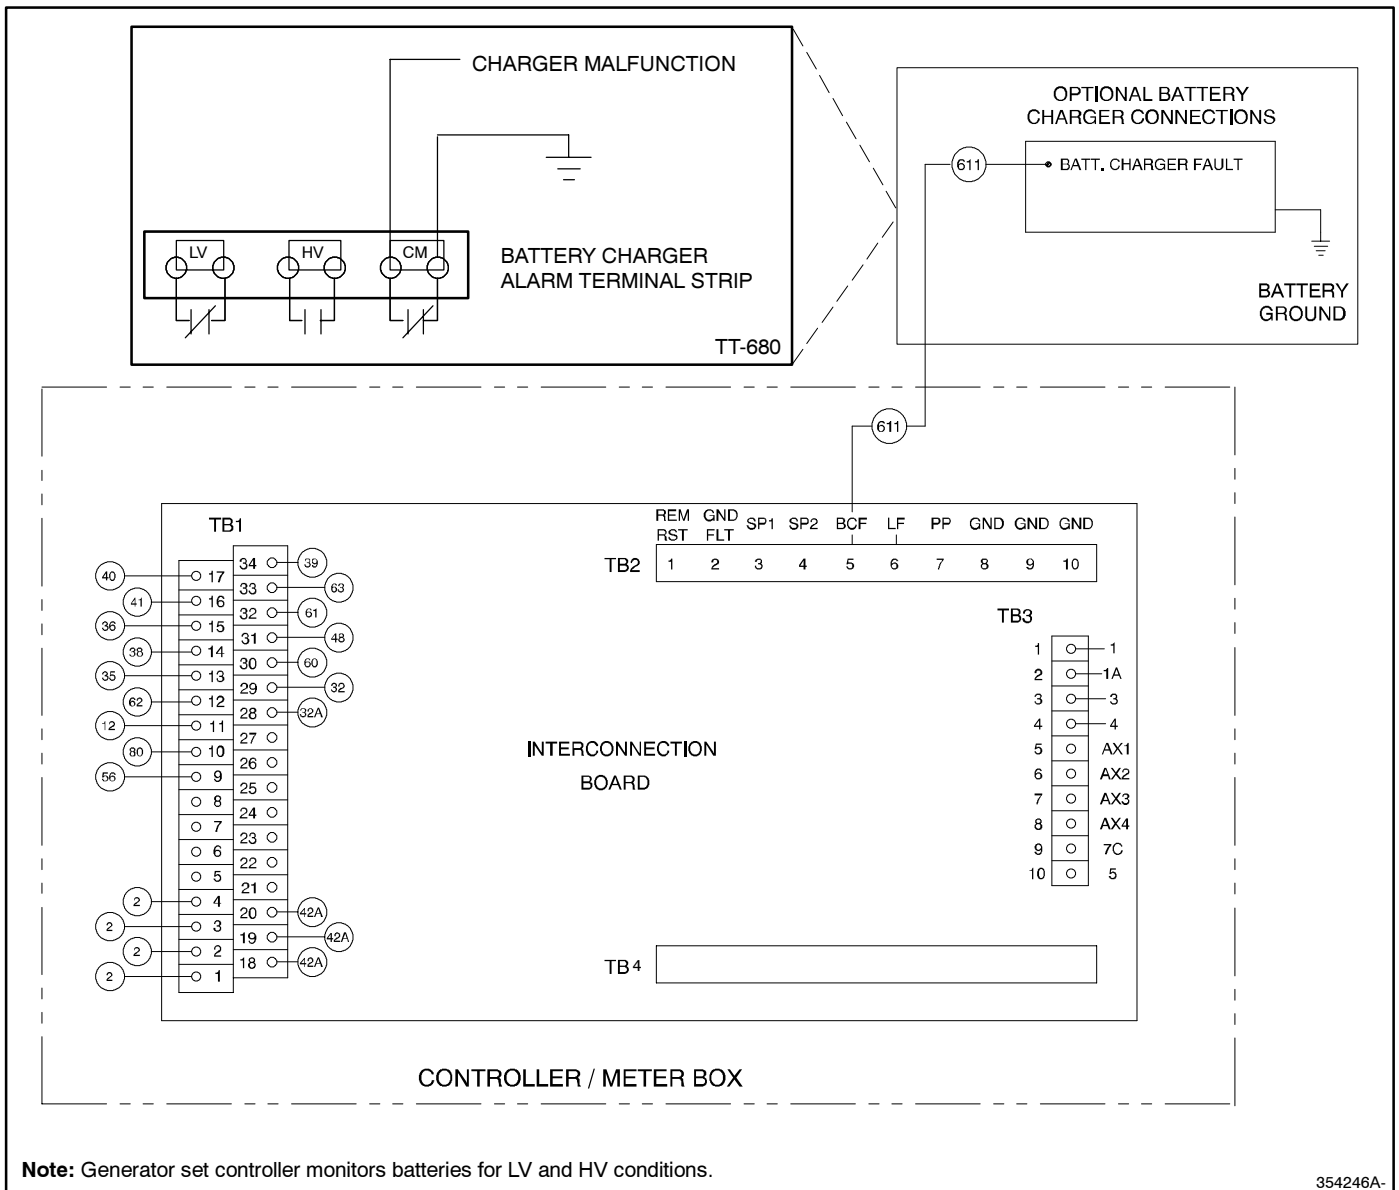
CHARGER MALFUNCTION

LV HV CM

BATTERY CHARGER ALARM TERMINAL STRIP

TT-680

OPTIONAL BATTERY CHARGER CONNECTIONS

611

BATT. CHARGER FAULT

BATTERY GROUND

611

TB1

| | | | |
|---|---|---|---|
| 40 | 17 | 34 | 39 |
| 41 | 16 | 33 | 63 |
| 36 | 15 | 32 | 61 |
| 38 | 14 | 31 | 48 |
| 35 | 13 | 30 | 60 |
| 62 | 12 | 29 | 32 |
| 12 | 11 | 28 | 32A |
| 80 | 10 | 27 | |
| 56 | 9 | 26 | |
| | 8 | 25 | |
| | 7 | 24 | |
| | 6 | 23 | |
| | 5 | 22 | |
| 2 | 4 | 21 | |
| 2 | 3 | 20 | 42A |
| 2 | 2 | 19 | 42A |
| 2 | 1 | 18 | 42A |

TB2

| REM RST | GND FLT | SP1 | SP2 | BCF | LF | PP | GND | GND | GND |
|---|---|---|---|---|---|---|---|---|---|
| 1 | 2 | 3 | 4 | 5 | 6 | 7 | 8 | 9 | 10 |

TB3

| | |
|---|---|
| 1 | 1 |
| 2 | 1A |
| 3 | 3 |
| 4 | 4 |
| 5 | AX1 |
| 6 | AX2 |
| 7 | AX3 |
| 8 | AX4 |
| 9 | 7C |
| 10 | 5 |

INTERCONNECTION BOARD

TB4

CONTROLLER / METER BOX

**Note:** Generator set controller monitors batteries for LV and HV conditions.

354246A-